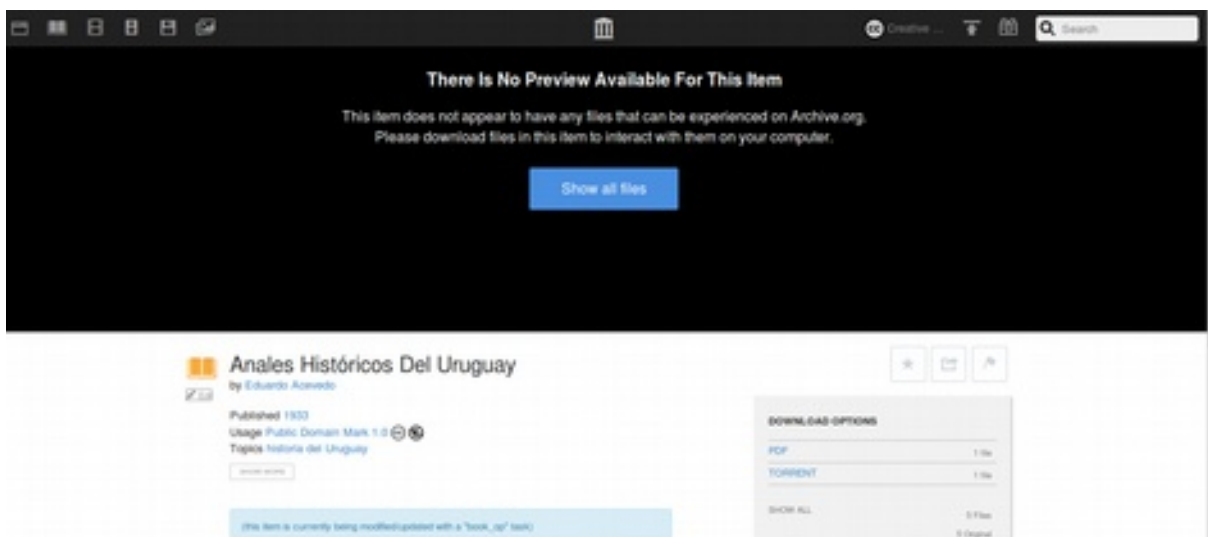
Creative ...

Search

There Is No Preview Available For This Item

This item does not appear to have any files that can be experienced on Archive.org. Please download files in this item to interact with them on your computer.

Show all files

Anales Históricos Del Uruguay

by Eduardo Acevedo

Published 1933
Usage Public Domain Mark 1.0
Topics historia del Uruguay

SHOW MORE

(this item is currently being modified/updated with a "book_op" task)

DOWNLOAD OPTIONS

PDF 1 file
TORRENT 1 file

SHOW ALL 5 Files
5 Original